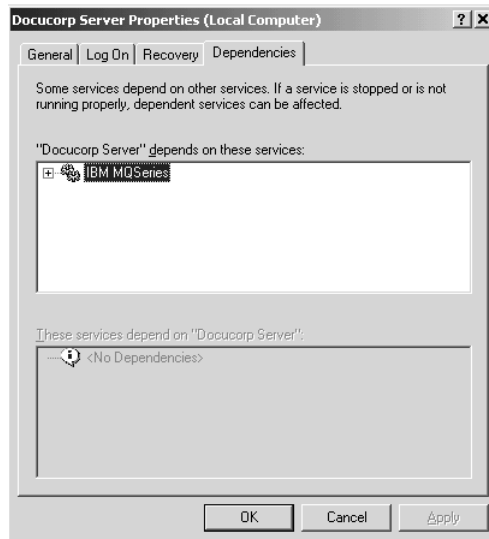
Docucorp Server Properties (Local Computer)

? X

General | Log On | Recovery | Dependencies

Some services depend on other services. If a service is stopped or is not running properly, dependent services can be affected.

"Docucorp Server" depends on these services:

IBM MQSeries

These services depend on "Docucorp Server":

<No Dependencies>

OK | Cancel | Apply